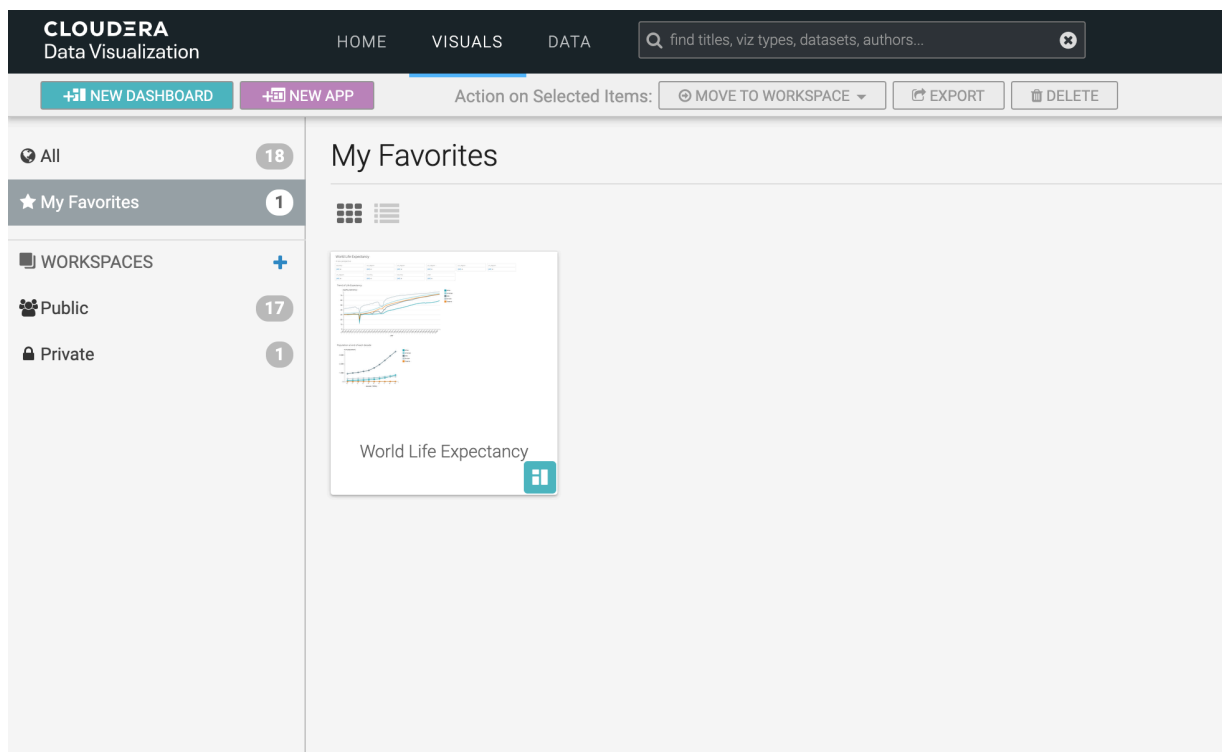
CLOUDERA
Data Visualization

HOME VISUALS DATA

find titles, viz types, datasets, authors...

NEW DASHBOARD NEW APP Action on Selected Items: MOVE TO WORKSPACE EXPORT DELETE

All 18
My Favorites 1
WORKSPACES +
Public 17
Private 1

My Favorites

World Life Expectancy